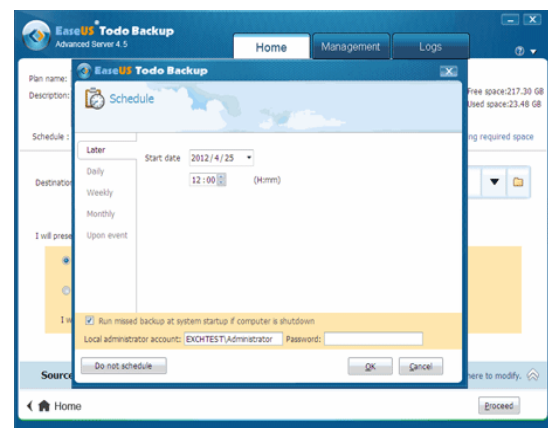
EaseUS Todo Backup
Advanced Server 4.5

Home
Management
Logs

Plan name:
Description:
Free space:217.30 GB
Used space:23.48 GB

Schedule :
ng required space

Destination

I will prese

I w

Source
here to modify.

Home
Proceed

EaseUS Todo Backup

Schedule

Later
Daily
Weekly
Monthly
Upon event

Start date 2012/4/25
12 : 00 (H:mm)

Run missed backup at system startup if computer is shutdown
Local administrator account: EXCHTEST\Administrator Password:

Do not schedule
OK
Cancel